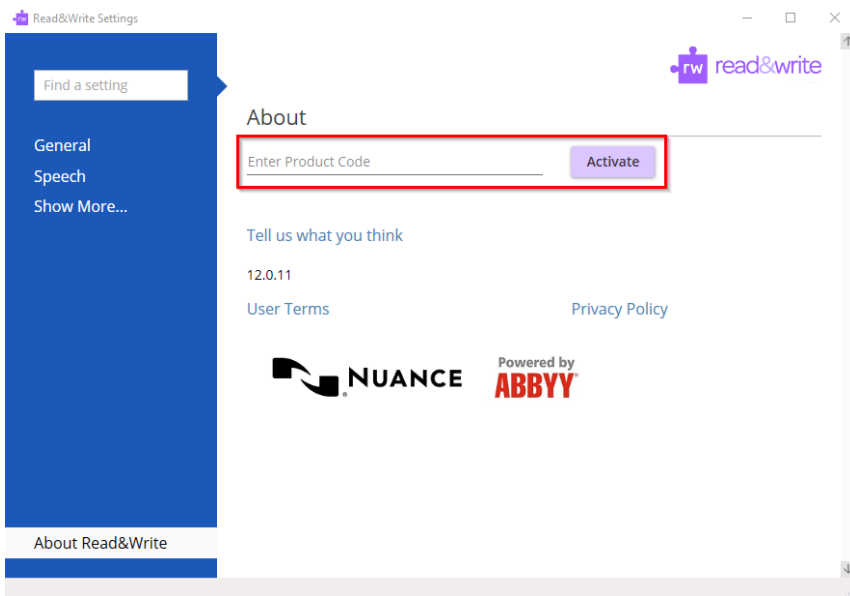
Read&Write Settings

Find a setting

General
Speech
Show More...

About Read&Write

rw read&write

About

Enter Product Code
Activate

Tell us what you think

12.0.11

User Terms
Privacy Policy

NUANCE
Powered by ABBYY